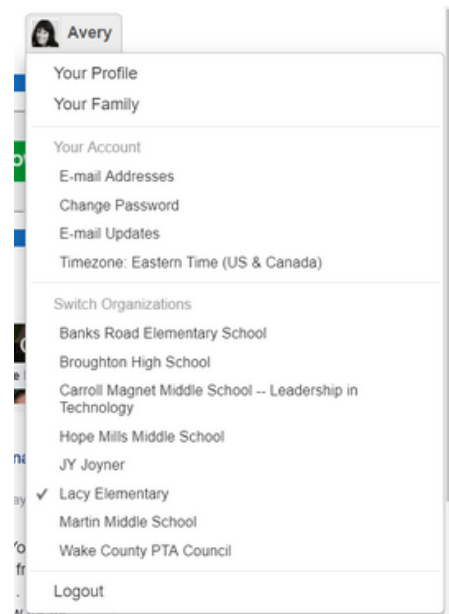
Avery

Your Profile
Your Family

Your Account
E-mail Addresses
Change Password
E-mail Updates
Timezone: Eastern Time (US & Canada)

Switch Organizations
Banks Road Elementary School
Broughton High School
Carroll Magnet Middle School -- Leadership in Technology
Hope Mills Middle School
JY Joyner
✓ Lacy Elementary
Martin Middle School
Wake County PTA Council

Logout